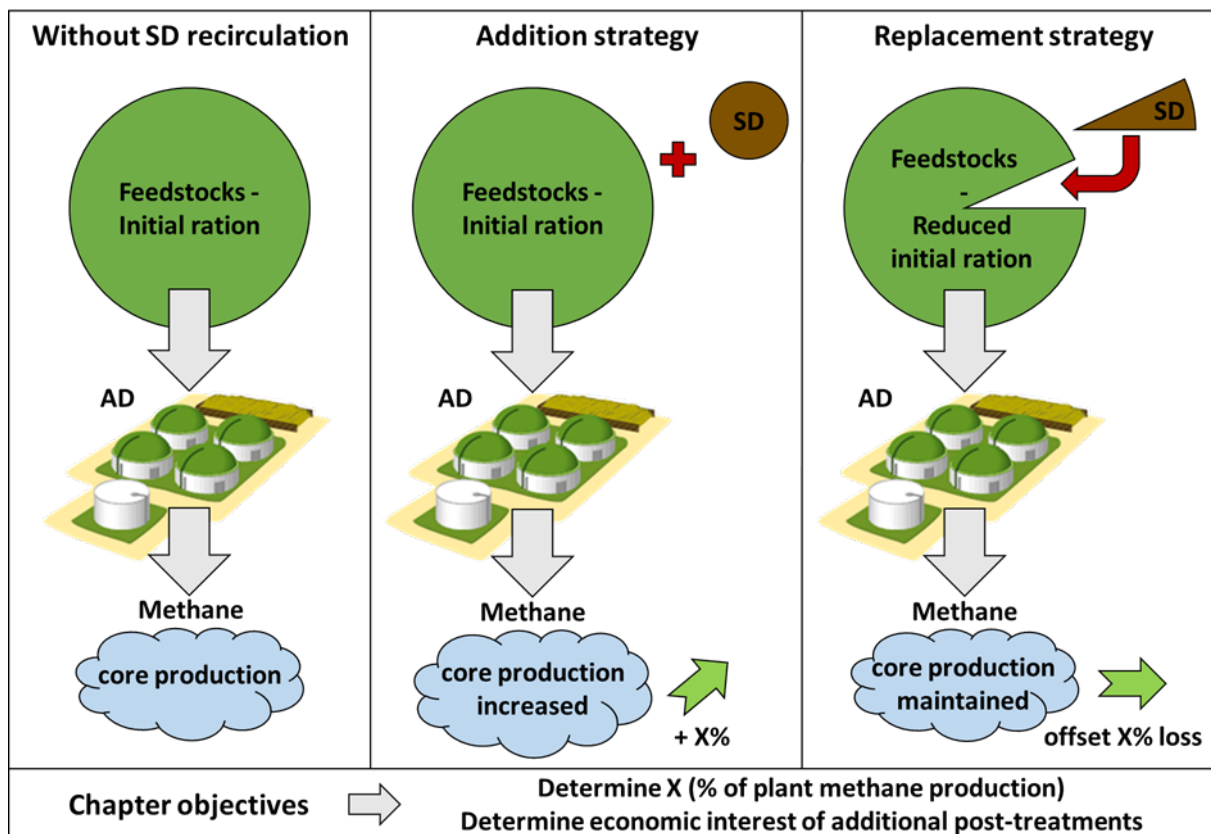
Without SD recirculation

Feedstocks - Initial ration

AD

Methane

core production

Addition strategy

SD

Feedstocks - Initial ration

AD

Methane

core production increased

+ X%

Replacement strategy

SD

Feedstocks - Reduced initial ration

AD

Methane

core production maintained

offset X% loss

Chapter objectives

Determine X (% of plant methane production)
Determine economic interest of additional post-treatments